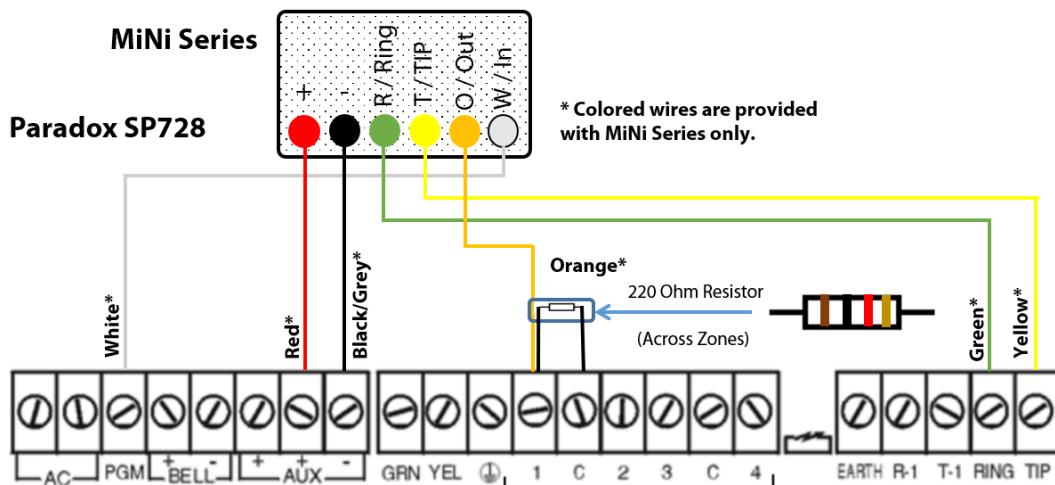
MiNi Series

Paradox SP728

+
-
R / Ring
T / TIP
O / Out
W / In

* Colored wires are provided with MiNi Series only.

White*

Red*

Black/Grey*

Orange*

220 Ohm Resistor

(Across Zones)

Green*

Yellow*

AC
PGM
+ BELL -
+ AUX -
GRN
YEL
1
C
2
3
C
4
EARTH
R-1
T-1
RING
TIP